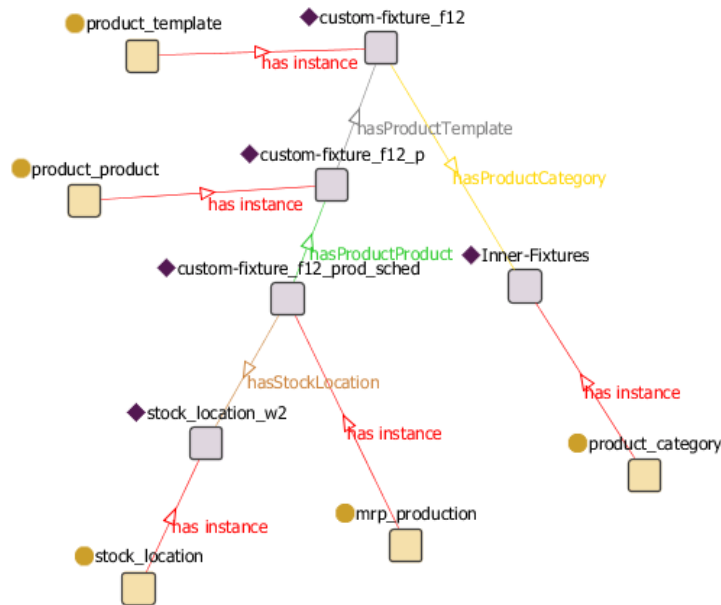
product_template
custom-fixture_f12
has instance
hasProductTemplate
product_product
custom-fixture_f12_p
hasProductCategory
has instance
hasProductProduct
custom-fixture_f12_prod_sched
Inner-Fixtures
hasStockLocation
stock_location_w2
has instance
has instance
product_category
has instance
mrp_production
stock_location